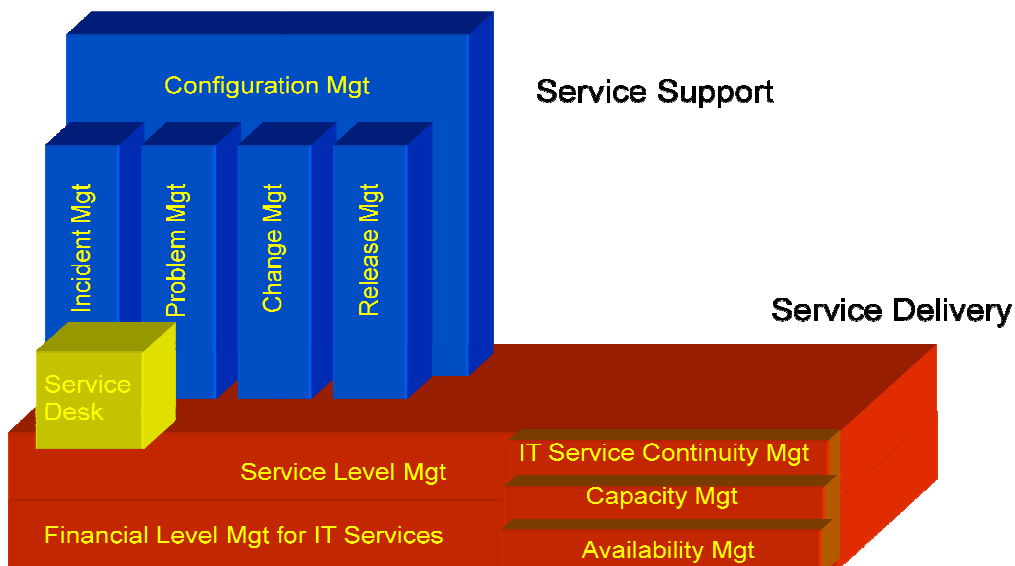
Configuration Mgt

Service Support

Incident Mgt

Problem Mgt

Change Mgt

Release Mgt

Service Delivery

Service Desk

Service Level Mgt

IT Service Continuity Mgt

Capacity Mgt

Financial Level Mgt for IT Services

Availability Mgt